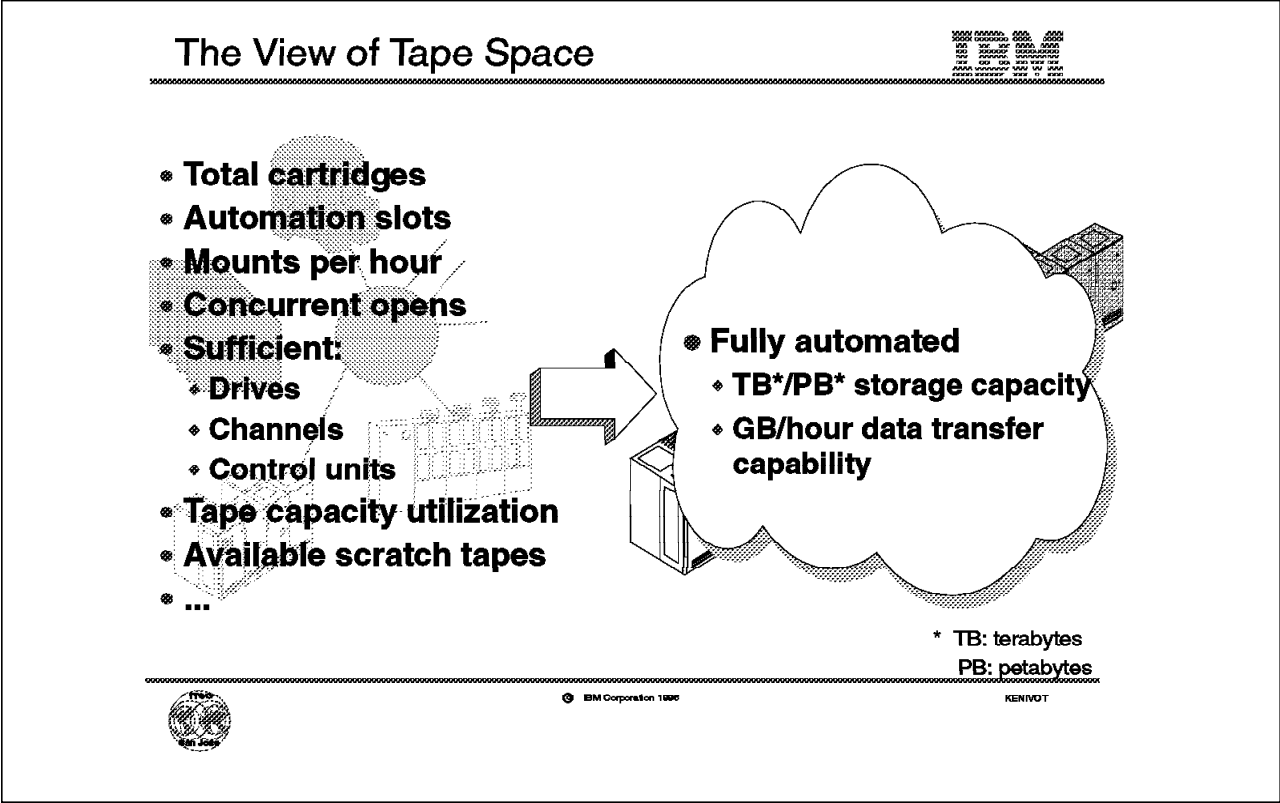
The View of Tape Space

IBM

- Total cartridges
- Automation slots
- Mounts per hour
- Concurrent opens
- Sufficient:
  - Drives
  - Channels
  - Control units
- Tape capacity utilization
- Available scratch tapes
- ...

- Fully automated
  - TB*/PB* storage capacity
  - GB/hour data transfer capability

* TB: terabytes
PB: petabytes

ITSO San Jose

© IBM Corporation 1996

KENIVOT